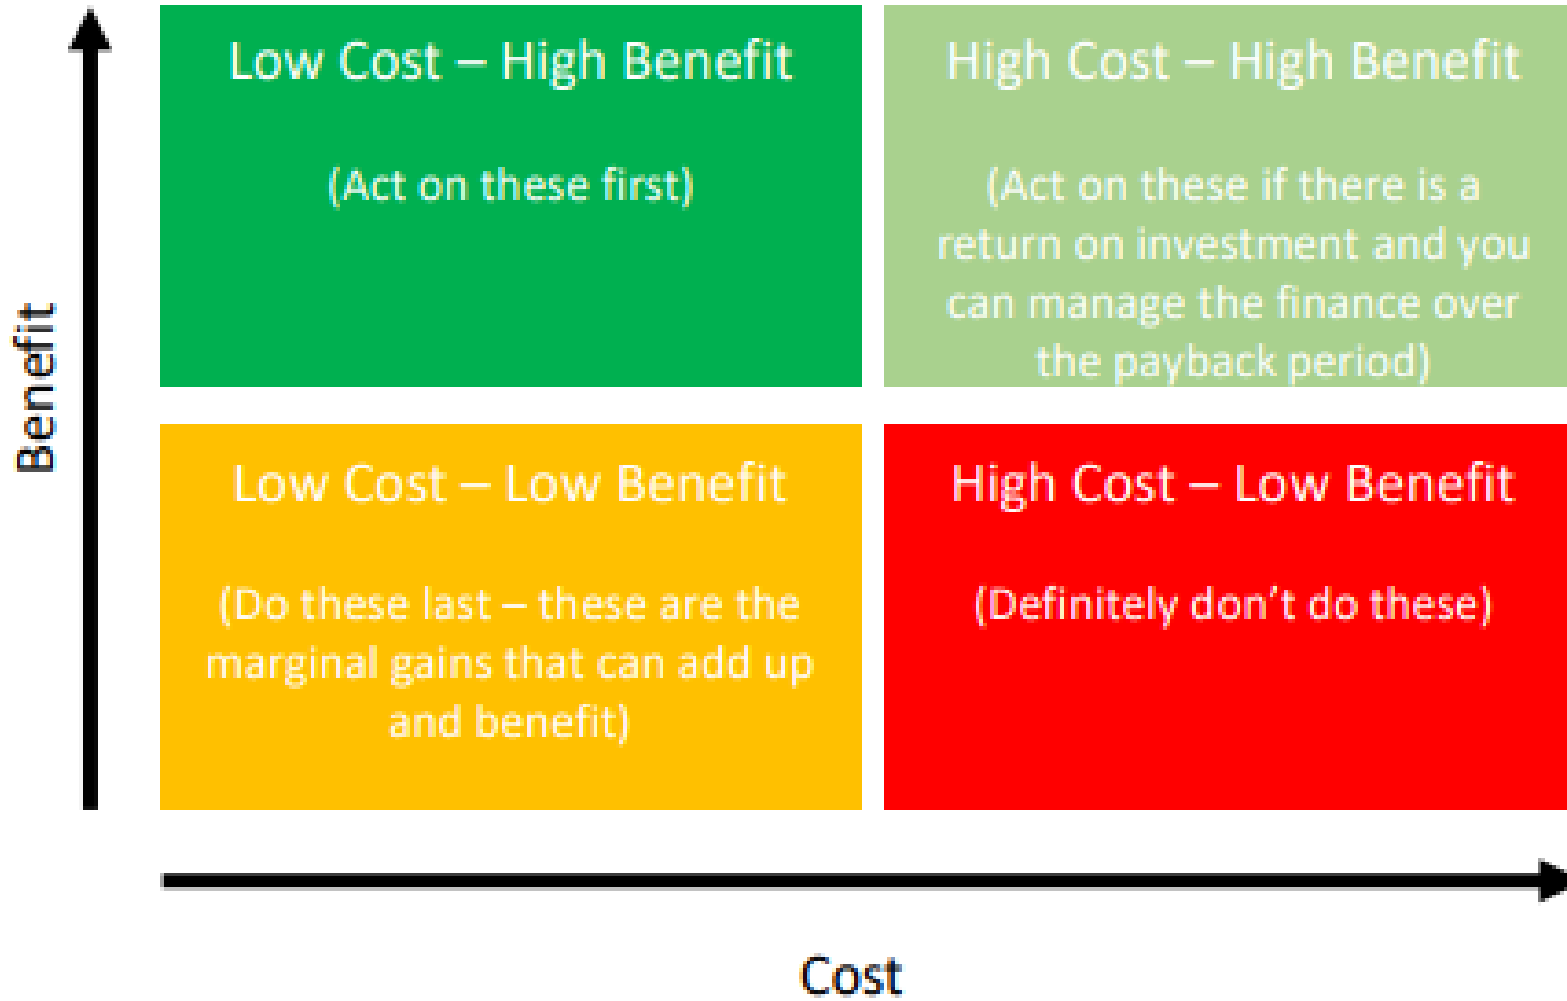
Benefit

Low Cost – High Benefit

(Act on these first)

High Cost – High Benefit

(Act on these if there is a return on investment and you can manage the finance over the payback period)

Low Cost – Low Benefit

(Do these last – these are the marginal gains that can add up and benefit)

High Cost – Low Benefit

(Definitely don't do these)

Cost